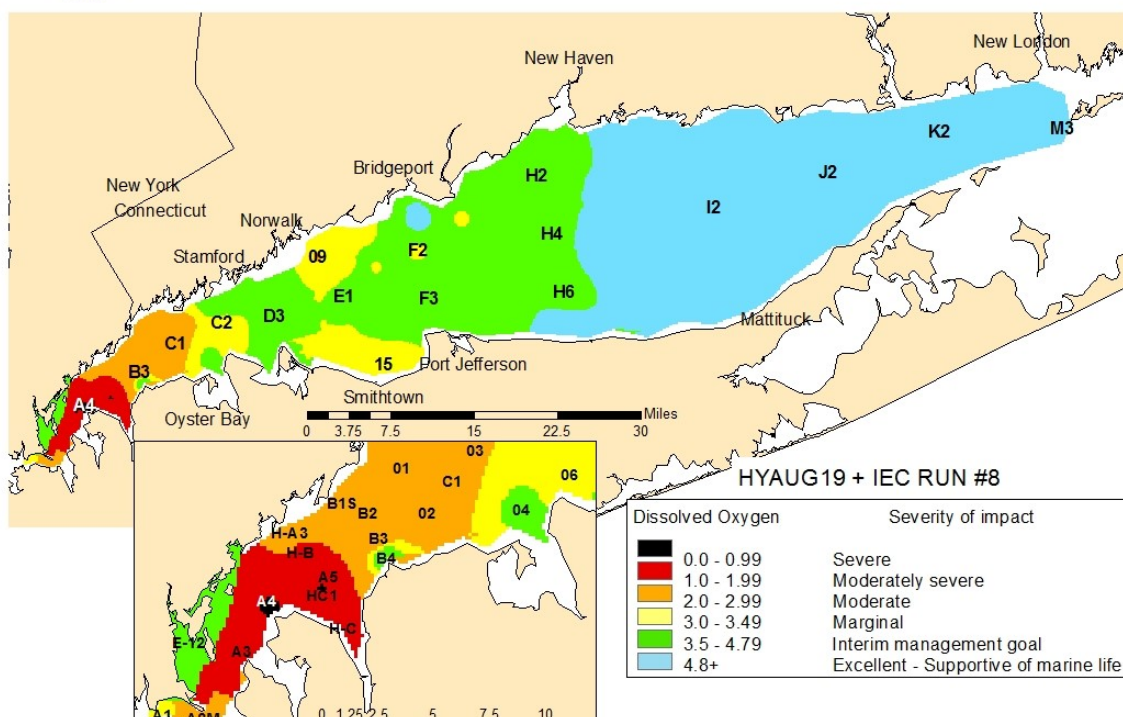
New Haven
New London
Bridgeport
New York
Connecticut
Norwalk
Stamford
H2
K2
M3
J2
I2
H4
F2
09
E1
F3
H6
C2
D3
C1
Mattituck
15
Port Jefferson
B3
Smithtown
A4
Oyster Bay
0 3.75 7.5 15 22.5 30 Miles

03
01
C1
06
B1S
B2
02
04
H-A3
H-B
B3
B4
A5
HC1
A4
H-C
E-Y2
A3
A1
A2M
0 1.25 2.5 5 7.5 10

HYAUG19 + IEC RUN #8

| Dissolved Oxygen | Severity of impact |
|---|---|
| 0.0 - 0.99 | Severe |
| 1.0 - 1.99 | Moderately severe |
| 2.0 - 2.99 | Moderate |
| 3.0 - 3.49 | Marginal |
| 3.5 - 4.79 | Interim management goal |
| 4.8+ | Excellent - Supportive of marine life |